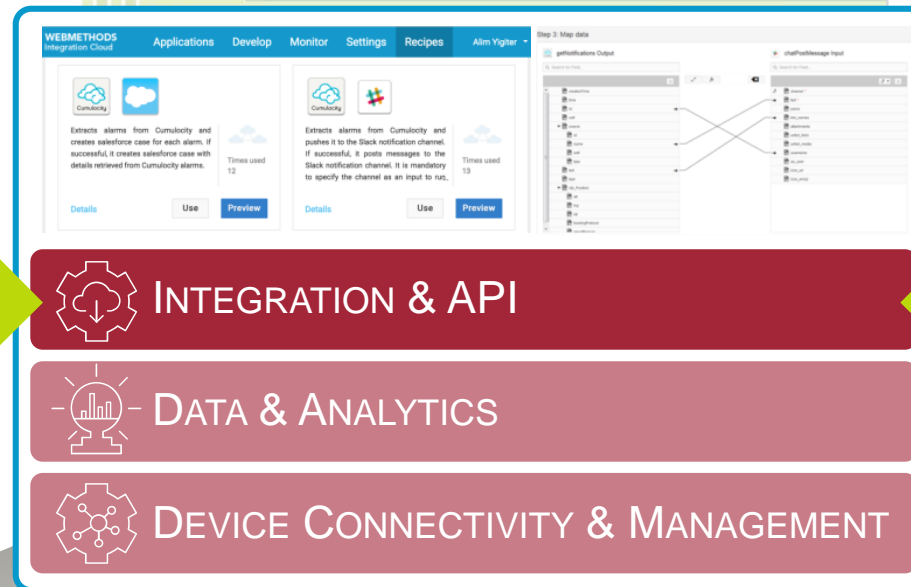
WEBMETHODS
Integration Cloud

Applications Develop Monitor Settings Recipes Alim Yigiter

Cumulocity

Extracts alarms from Cumulocity and creates salesforce case for each alarm. If successful, it creates salesforce case with details retrieved from Cumulocity alarms.

Times used
12

Details Use Preview

Cumulocity

Extracts alarms from Cumulocity and pushes it to the Slack notification channel. If successful, it posts messages to the Slack notification channel. It is mandatory to specify the channel as an input to run.

Times used
13

Details Use Preview

Step 3: Map data

getNotifications Output

chatPostMessage Input

INTEGRATION & API

DATA & ANALYTICS

DEVICE CONNECTIVITY & MANAGEMENT